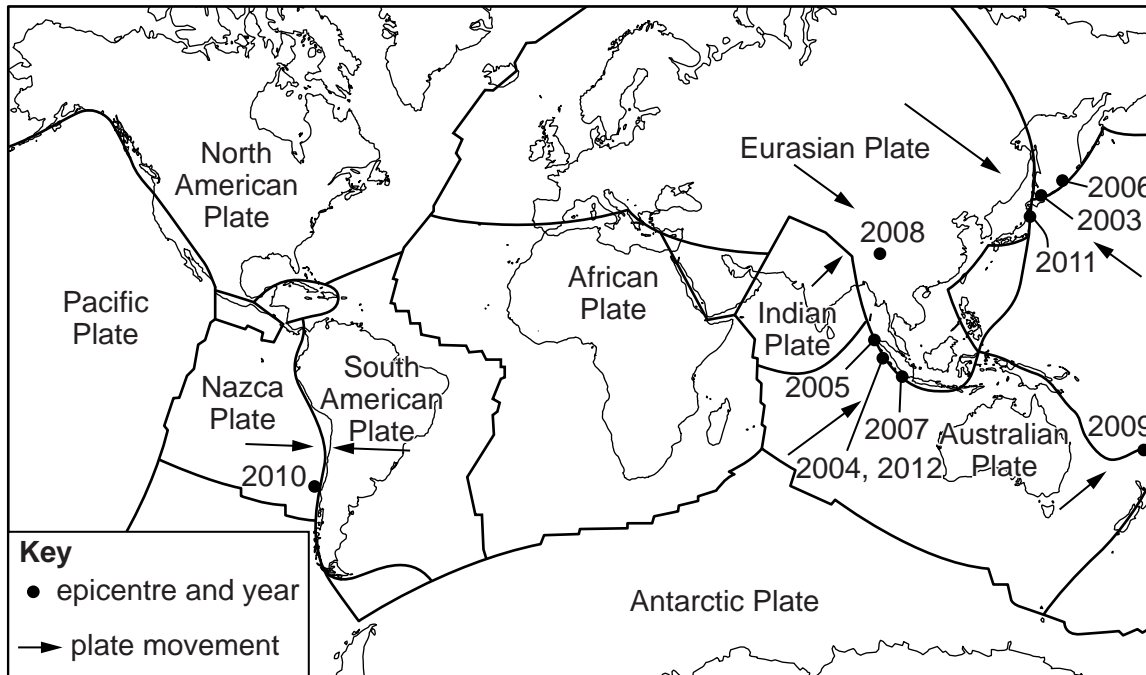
North American Plate

Eurasian Plate

2006

2003

2008

2011

Pacific Plate

African Plate

Indian Plate

Nazca Plate

South American Plate

2005

2007

Australian Plate

2009

2010

2004, 2012

Key
epicentre and year
plate movement

Antarctic Plate